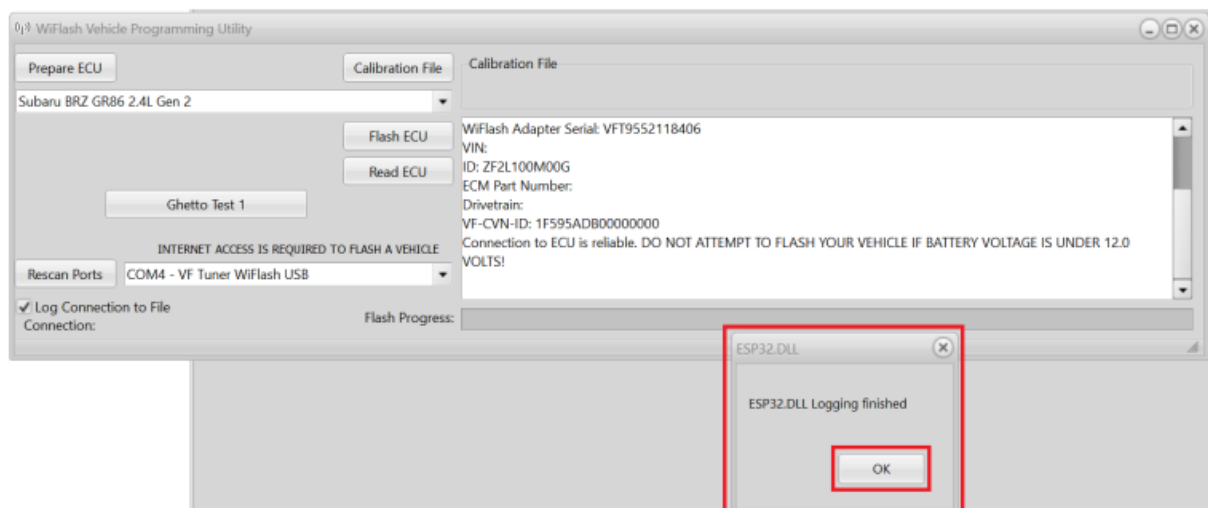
WiFlash Vehicle Programming Utility

Prepare ECU

Calibration File

Calibration File

Subaru BRZ GR86 2.4L Gen 2

Flash ECU

Read ECU

Ghetto Test 1

WiFlash Adapter Serial: VFT9552118406
VIN:
ID: ZF2L100M00G
ECM Part Number:
Drivetrain:
VF-CVN-ID: 1F595ADB00000000
Connection to ECU is reliable. DO NOT ATTEMPT TO FLASH YOUR VEHICLE IF BATTERY VOLTAGE IS UNDER 12.0 VOLTS!

INTERNET ACCESS IS REQUIRED TO FLASH A VEHICLE

Rescan Ports

COM4 - VF Tuner WiFlash USB

✔ Log Connection to File

Connection:

Flash Progress:

ESP32.DLL

ESP32.DLL Logging finished

OK